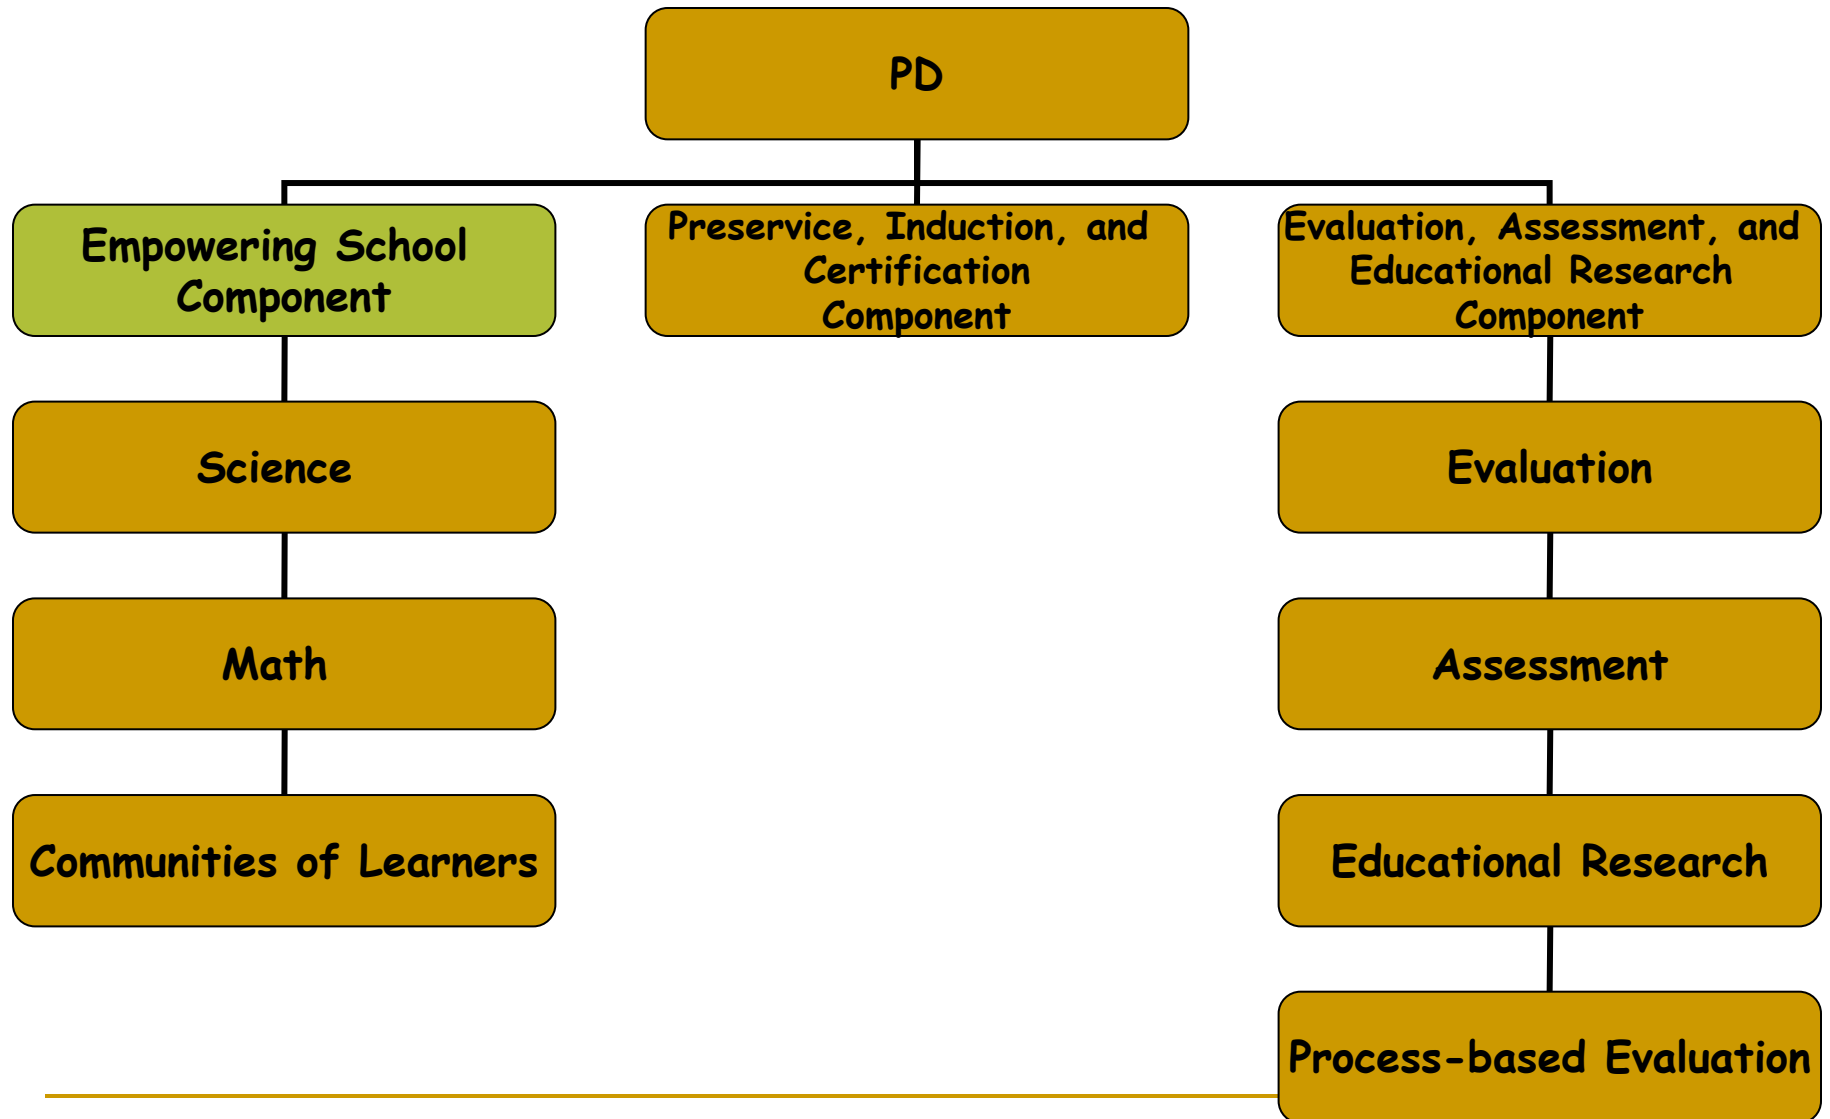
PD

Empowering School Component

Science

Math

Communities of Learners

Preservice, Induction, and Certification Component

Evaluation, Assessment, and Educational Research Component

Evaluation

Assessment

Educational Research

Process-based Evaluation